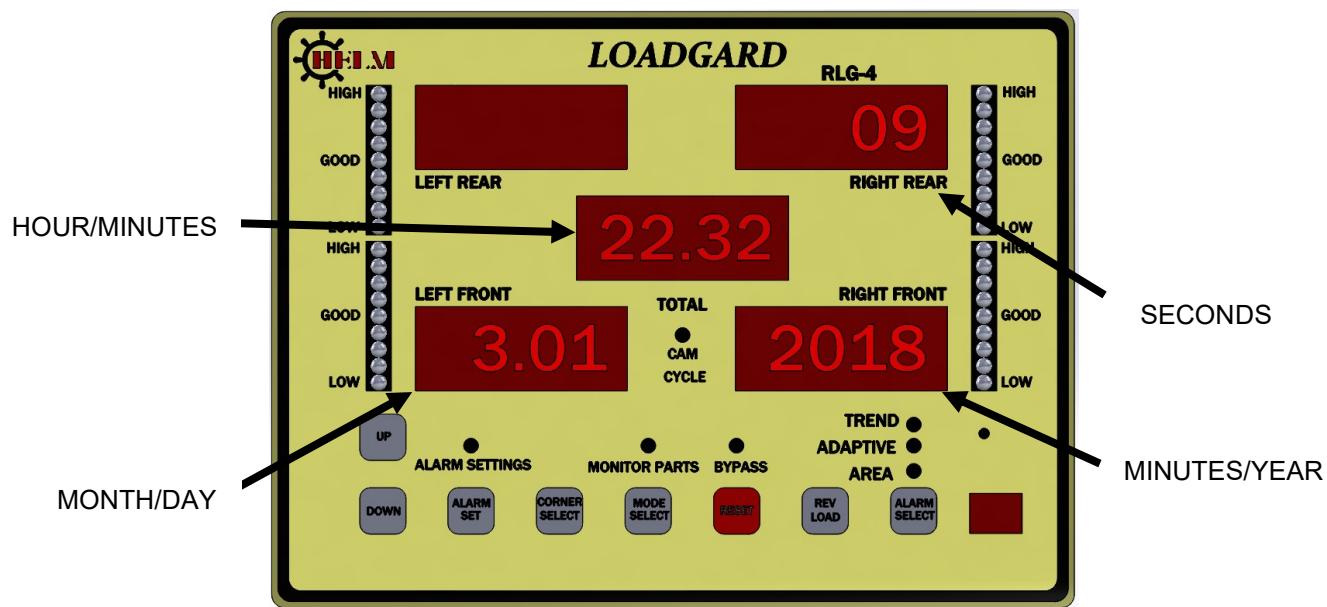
HELM

LOADGARD

RLG-4

HIGH

GOOD

LOW

HIGH

GOOD

LOW

HIGH

GOOD

LOW

HIGH

GOOD

LOW

LEFT REAR

09

RIGHT REAR

HOUR/MINUTES

22.32

SECONDS

LEFT FRONT

TOTAL

RIGHT FRONT

3.01

CAM

CYCLE

2018

TREND

ADAPTIVE

AREA

UP

ALARM SETTINGS

MONITOR PARTS

BYPASS

MONTH/DAY

MINUTES/YEAR

DOWN

ALARM SET

CORNER SELECT

MODE SELECT

RESET

REV LOAD

ALARM SELECT